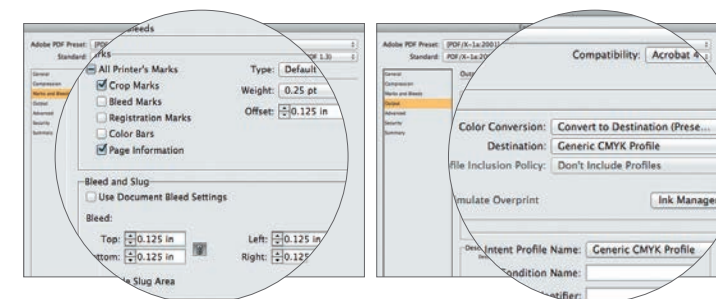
Bleeds

Adobe PDF Preset: [PDF

Standard: arks

PDF 1.3)

General
Compression
Marks and Bleeds
Output
Advanced
Security
Summary

All Printer's Marks

Crop Marks

Bleed Marks

Registration Marks

Color Bars

Page Information

Type: Default

Weight: 0.25 pt

Offset: 0.125 in

Bleed and Slug

Use Document Bleed Settings

Bleed:

Top: 0.125 in

ttom: 0.125 in

Left: 0.125 in

Right: 0.125

e Slug Area

Adobe PDF Preset: [PDF/X-1a:2001]

Standard: PDF/X-1a:20

Compatibility: Acrobat 4

General
Compression
Marks and Bleeds
Output
Advanced
Security
Summary

Out

Color Conversion: Convert to Destination (Prese...

Destination: Generic CMYK Profile

file Inclusion Policy: Don't Include Profiles

mulate Overprint

Ink Manage

Intent Profile Name: Generic CMYK Profile

ondition Name:

ntifier: